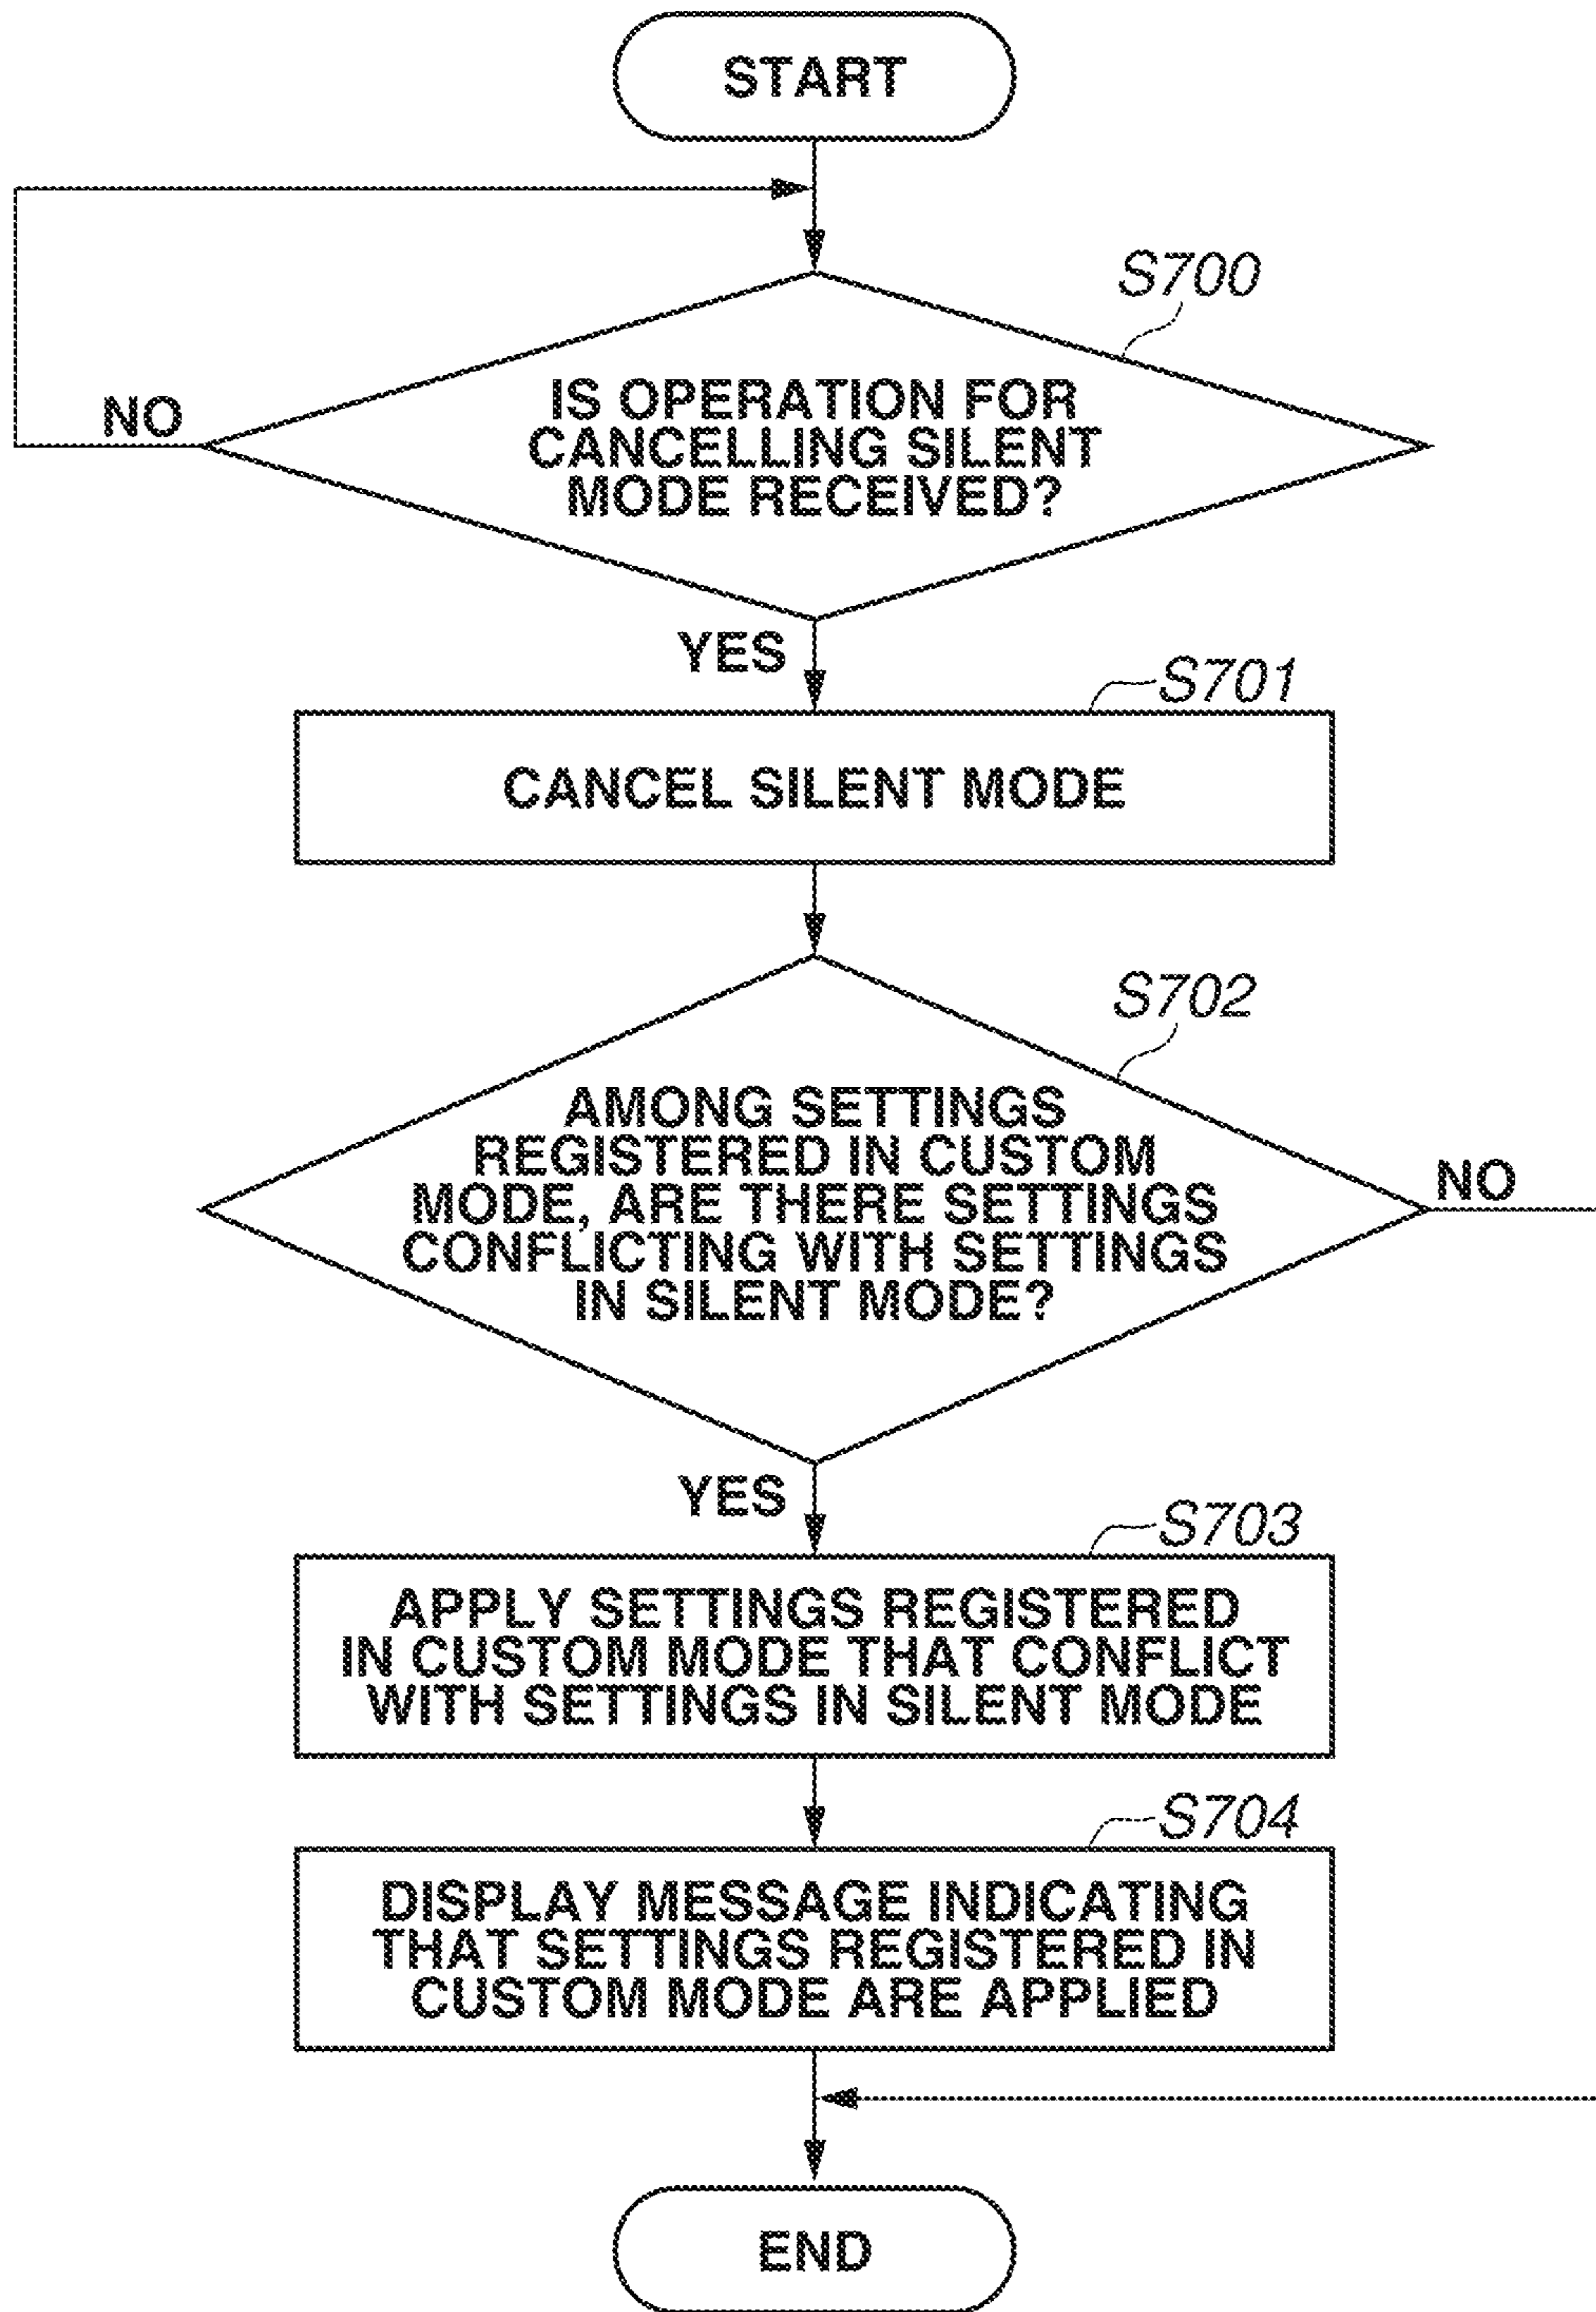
START

S700

NO

IS OPERATION FOR CANCELLING SILENT MODE RECEIVED?

YES

S701

CANCEL SILENT MODE

S702

AMONG SETTINGS REGISTERED IN CUSTOM MODE, ARE THERE SETTINGS CONFLICTING WITH SETTINGS IN SILENT MODE?

NO

YES

S703

APPLY SETTINGS REGISTERED IN CUSTOM MODE THAT CONFLICT WITH SETTINGS IN SILENT MODE

S704

DISPLAY MESSAGE INDICATING THAT SETTINGS REGISTERED IN CUSTOM MODE ARE APPLIED

END